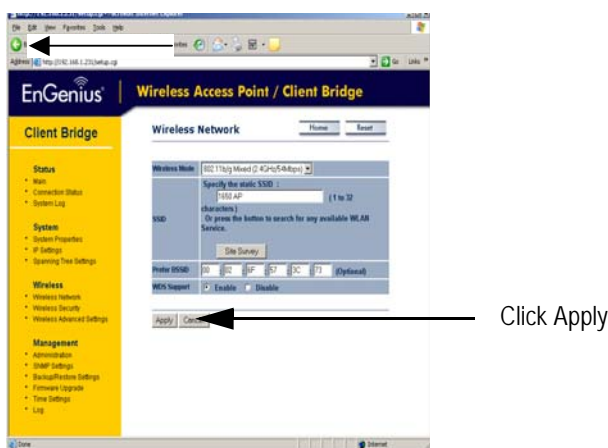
File Edit View Favorites Tools Help

Address http://192.168.1.231/setup.cgi

Go Links

EnGenius | Wireless Access Point / Client Bridge

Client Bridge

Status
• Main
• Connection Status
• System Log

System
• System Properties
• IP Settings
• Spanning Tree Settings

Wireless
• Wireless Network
• Wireless Security
• Wireless Advanced Settings

Management
• Administration
• SNMP Settings
• Backup/Restore Settings
• Firmware Upgrade
• Time Settings
• Log

Wireless Network

Home Reset

| Wireless Mode | 802.11b/g Mixed (2.4GHz/54Mbps) |
|---|---|
| SSID | Specify the static SSID : 1650 AP (1 to 32 characters.) Or press the button to search for any available WLAN Service. Site Survey |
| Prefer BSSID | 00 : 02 : 6F : 57 : 3C : 73 (Optional) |
| WDS Support | Enable Disable |

Apply Cancel

Click Apply

Done

Internet